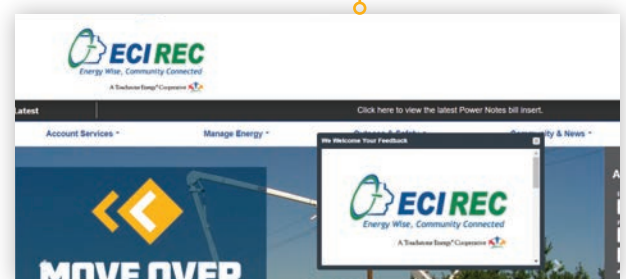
ECIREC
Energy Wise, Community Connected
A Touchstone Energy® Cooperative

Latest

Click here to view the latest Power Notes bill insert.

Account Services ▾

Manage Energy ▾

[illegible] ▾

Community & News ▾

We Welcome Your Feedback

ECIREC
Energy Wise, Community Connected
A Touchstone Energy® Cooperative

MOVE OVER